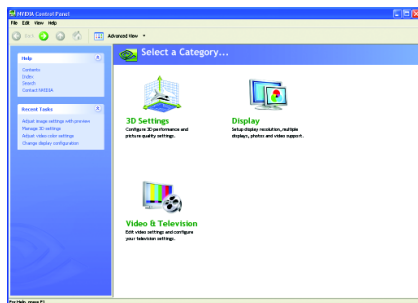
NVIDIA Control Panel

File Edit View Help

Back Advanced View

Help
Contents
Index
Search
Contact NVIDIA

Recent Tasks
Adjust image settings with preview
Manage 3D settings
Adjust video color settings
Change display configuration

Select a Category...

3D Settings
Configure 3D performance and picture quality settings.

Display
Setup display resolution, multiple displays, photos and video support.

Video & Television
Edit video settings and configure your television settings.

For Help, press F1